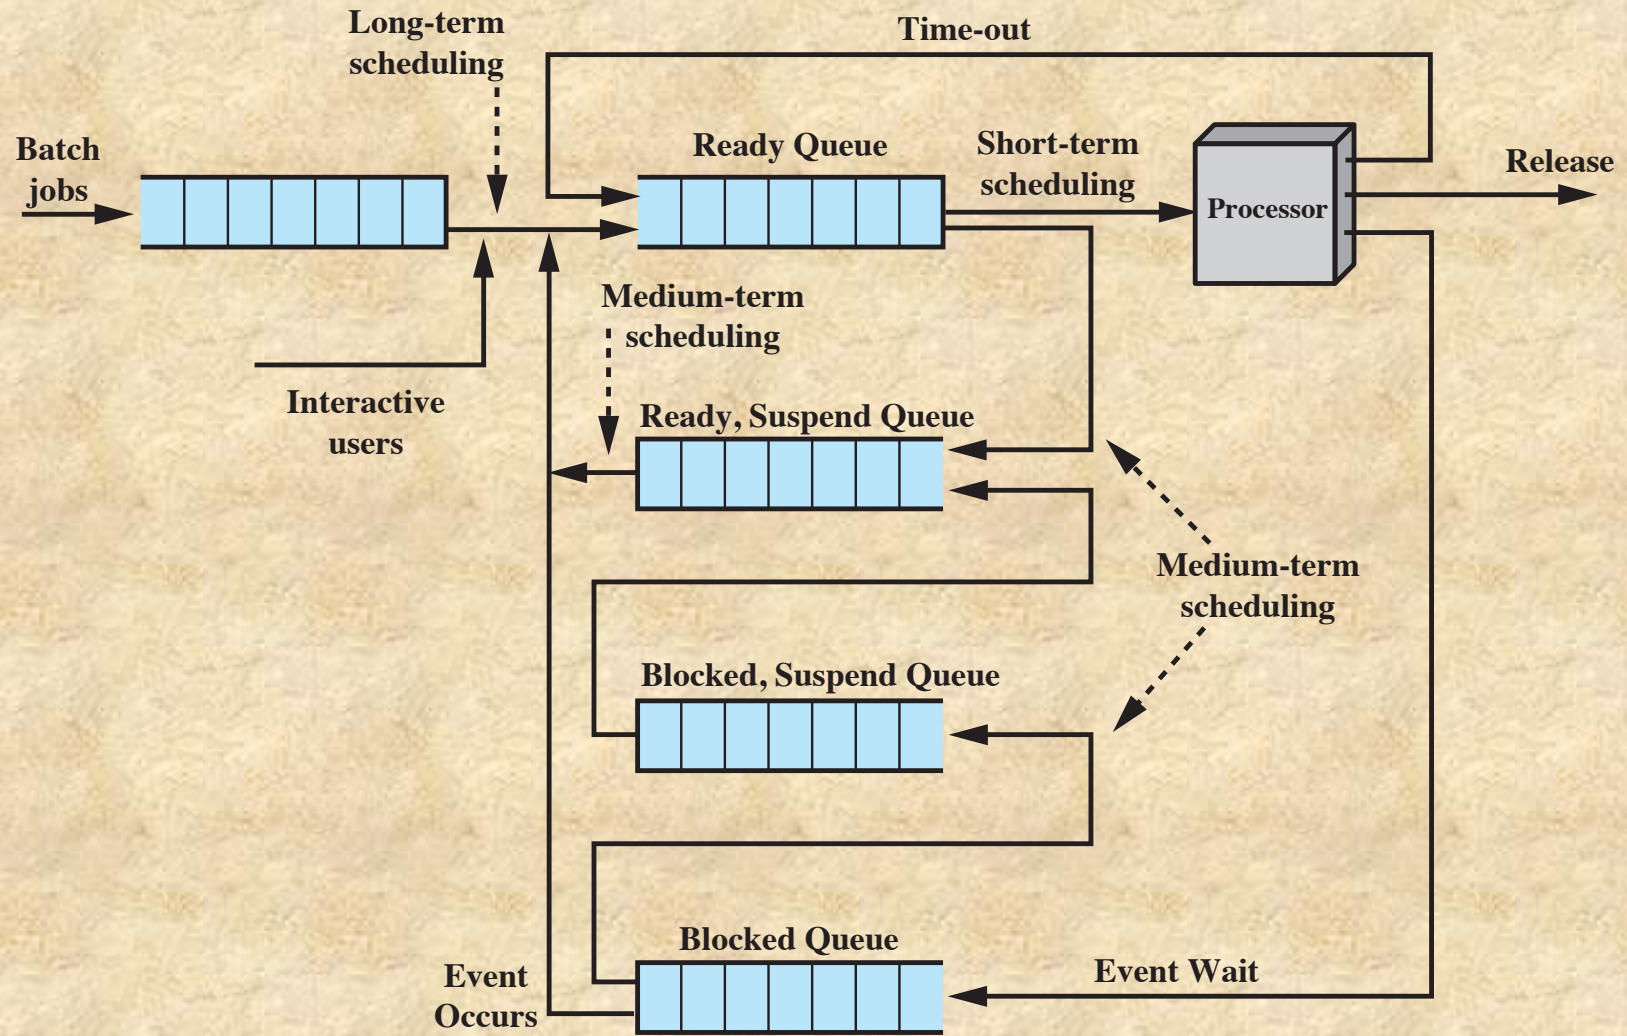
Long-term scheduling

Time-out

Batch jobs

Ready Queue

Short-term scheduling

Processor

Release

Medium-term scheduling

Interactive users

Ready, Suspend Queue

Medium-term scheduling

Blocked, Suspend Queue

Blocked Queue

Event Occurs

Event Wait